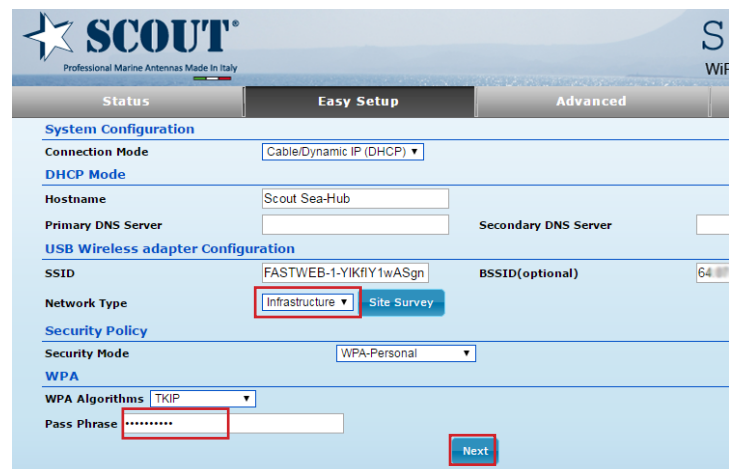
SCOUT®
Professional Marine Antennas Made In Italy

S
WiF

Status | Easy Setup | Advanced

System Configuration
Connection Mode Cable/Dynamic IP (DHCP) ▾
DHCP Mode
Hostname Scout Sea-Hub
Primary DNS Server
Secondary DNS Server
USB Wireless adapter Configuration
SSID FASTWEB-1-YIKfIY1wASgn
BSSID(optional) 64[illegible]
Network Type Infrastructure ▾ Site Survey
Security Policy
Security Mode WPA-Personal ▾
WPA
WPA Algorithms TKIP ▾
Pass Phrase ••••••••••
Next